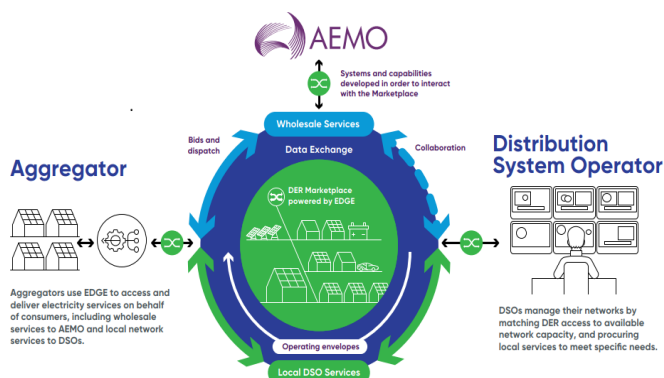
AEMO

Systems and capabilities developed in order to interact with the Marketplace

Wholesale Services

Bids and dispatch

Data Exchange

Collaboration

Aggregator

DER Marketplace powered by EDGE

Distribution System Operator

Aggregators use EDGE to access and deliver electricity services on behalf of consumers, including wholesale services to AEMO and local network services to DSOs.

Operating envelopes

Local DSO Services

DSOs manage their networks by matching DER access to available network capacity, and procuring local services to meet specific needs.